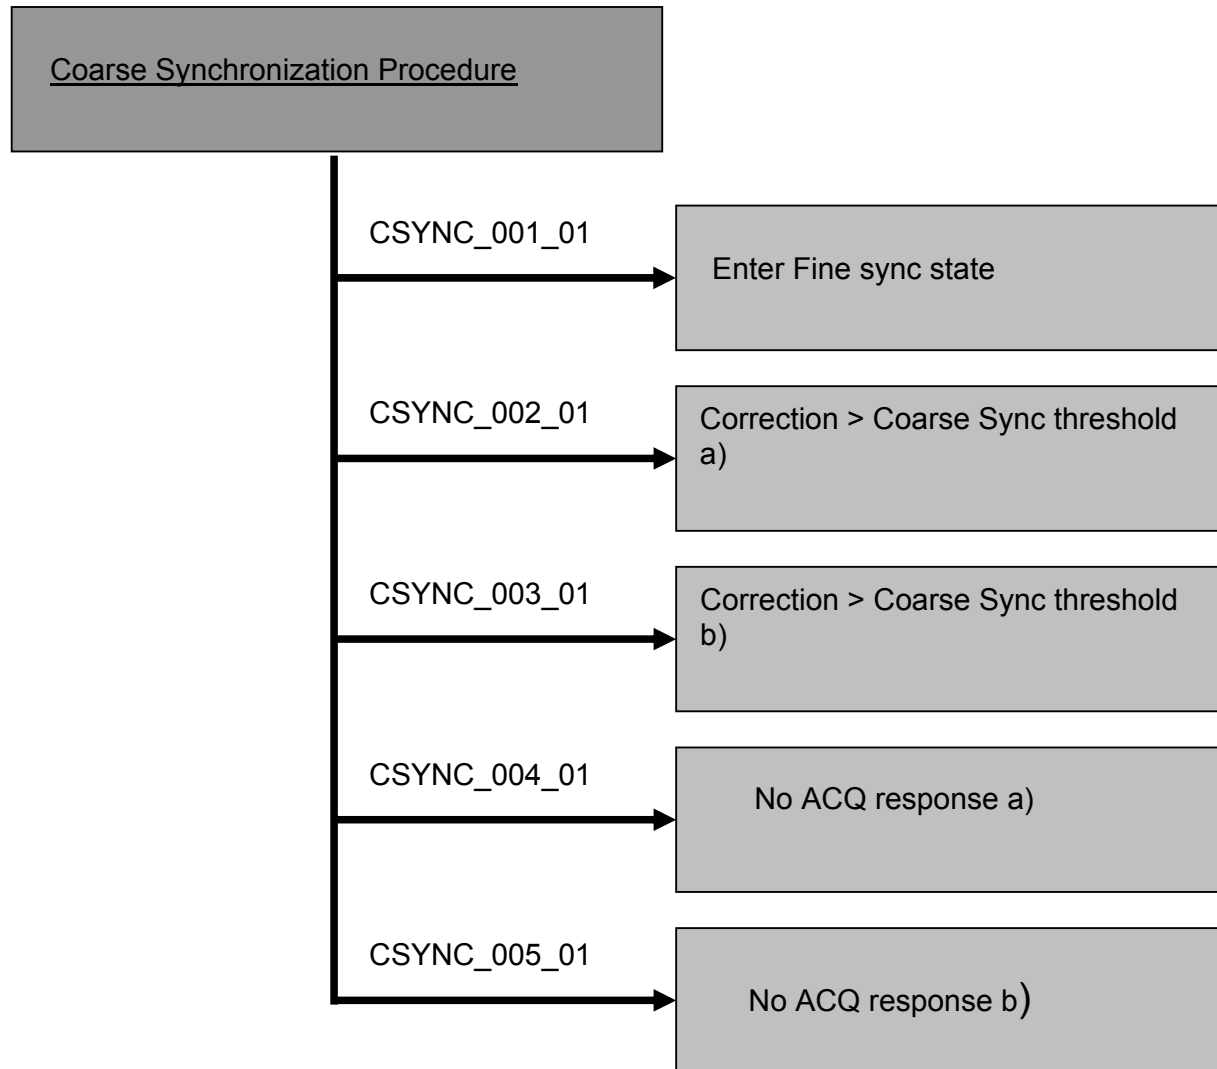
Coarse Synchronization Procedure

CSYNC_001_01

Enter Fine sync state

CSYNC_002_01

Correction > Coarse Sync threshold a)

CSYNC_003_01

Correction > Coarse Sync threshold b)

CSYNC_004_01

No ACQ response a)

CSYNC_005_01

No ACQ response b)